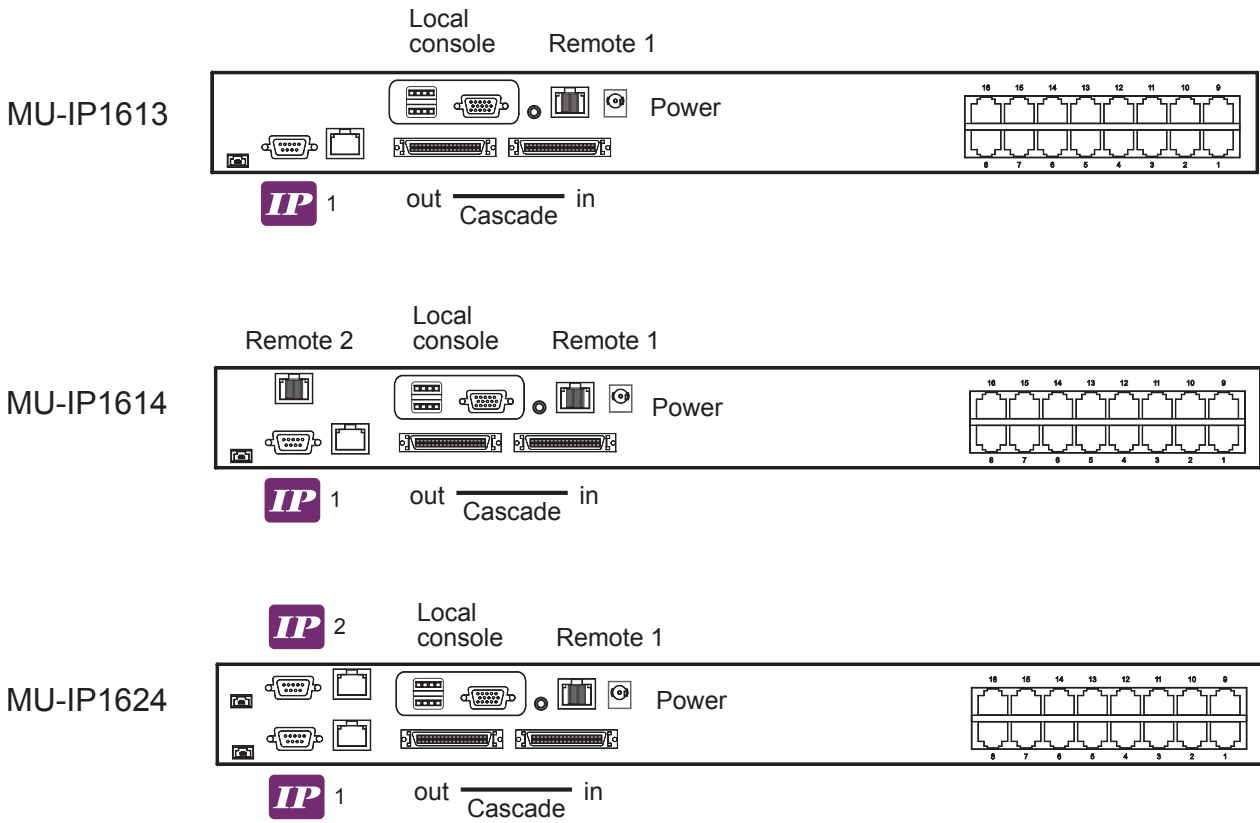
Local console
Remote 1
MU-IP1613
Power
16 15 14 13 12 11 10 9
8 7 6 5 4 3 2 1
IP 1
out
Cascade
in

Remote 2
Local console
Remote 1
MU-IP1614
Power
16 15 14 13 12 11 10 9
8 7 6 5 4 3 2 1
IP 1
out
Cascade
in

IP 2
Local console
Remote 1
MU-IP1624
Power
16 15 14 13 12 11 10 9
8 7 6 5 4 3 2 1
IP 1
out
Cascade
in